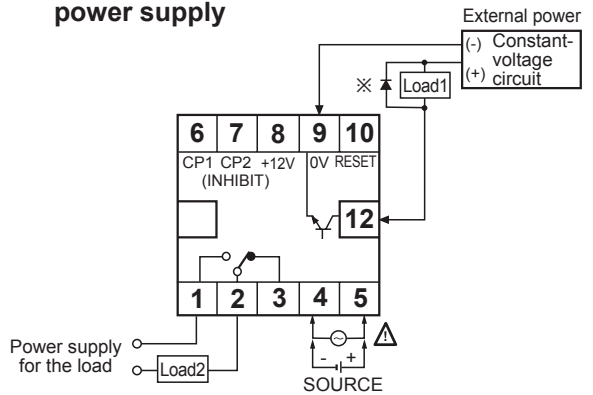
power supply

External power
(-) Constant-voltage
(+) circuit

※ Load1

| 6 | 7 | 8 | 9 | 10 |
|---|---|---|---|---|
| CP1 | CP2 | +12V | 0V | RESET |

(INHIBIT)

12

| 1 | 2 | 3 | 4 | 5 |
|---|---|---|---|---|

Power supply for the load

Load2

- +
SOURCE